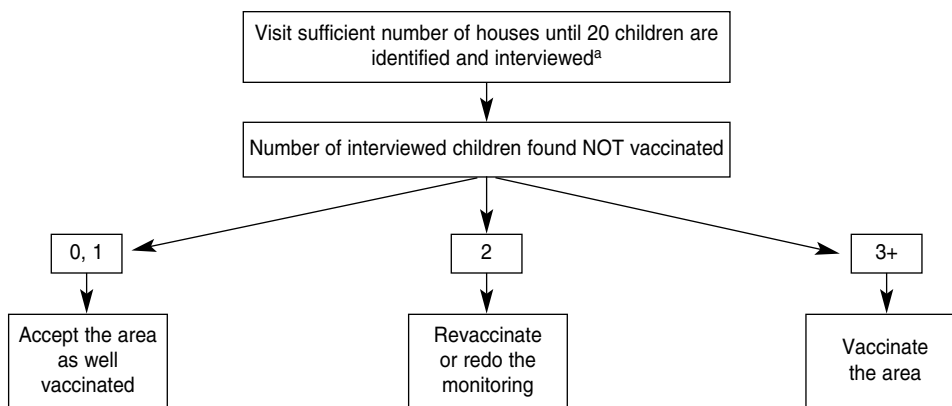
Visit sufficient number of houses until 20 children are identified and interviewed$^{a}$

Number of interviewed children found NOT vaccinated

0, 1

2

3+

Accept the area as well vaccinated

Revaccinate or redo the monitoring

Vaccinate the area